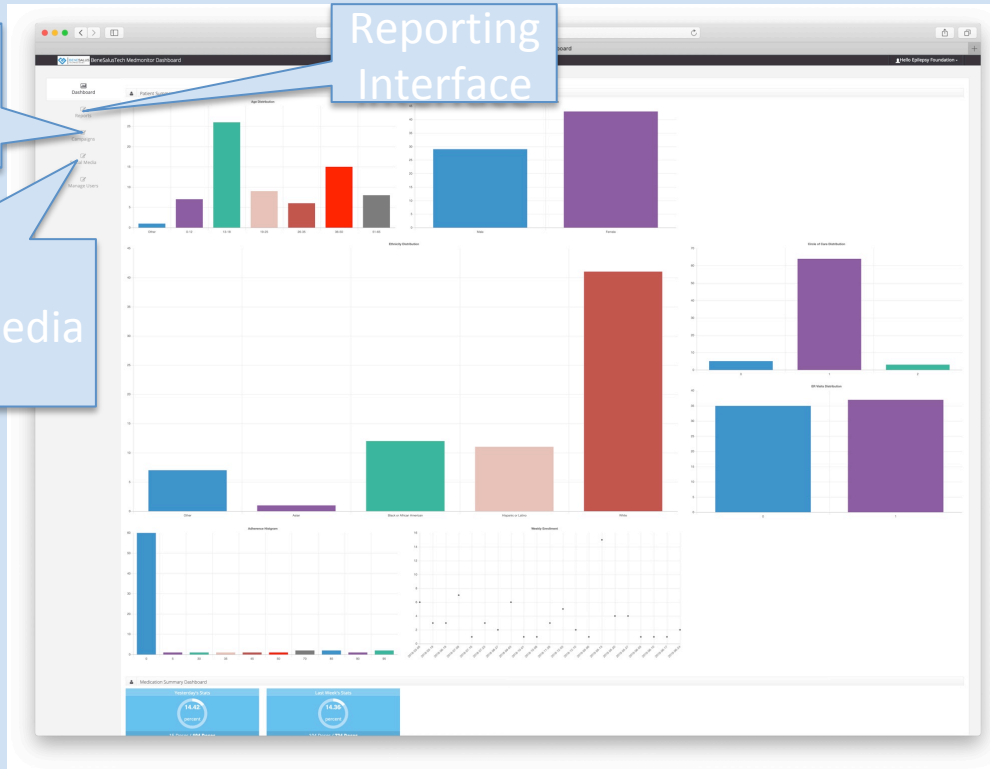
Reporting Interface

edia

BeneSakaTech Medmonitor Dashboard

oard

Hello Epilepsy Foundation

Dashboard

Reports

Campaigns

Media

Manage Users

Patient

Age Distribution

Other

Female

Ethnicity Distribution

Other

Asian

Black or African American

Hispanic or Latino

White

Adherence Histogram

Weekly Enrollment

Medication Summary Dashboard

Yesterday's Stats

14.42

percent

Last Week's Stats

14.36

percent